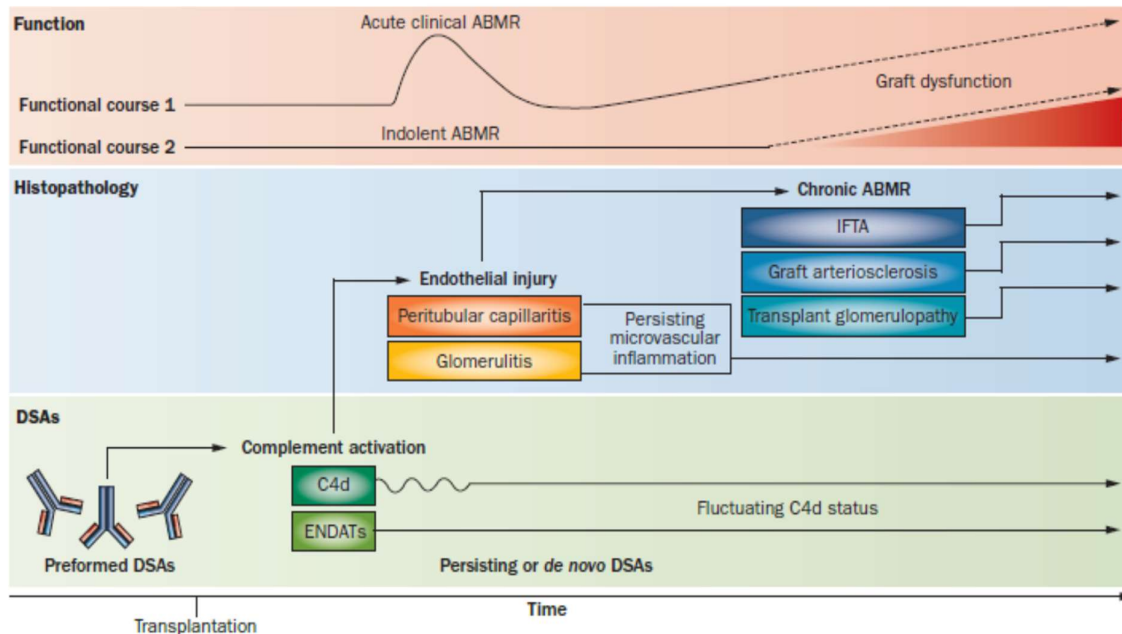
Function

Acute clinical ABMR

Functional course 1

Graft dysfunction

Indolent ABMR

Functional course 2

Histopathology

Chronic ABMR

IFTA

Graft arteriosclerosis

Transplant glomerulopathy

Endothelial injury

Peritubular capillaritis

Persisting microvascular inflammation

Glomerulitis

DSAs

Complement activation

C4d

Fluctuating C4d status

ENDATs

Preformed DSAs

Persisting or de novo DSAs

Time

Transplantation